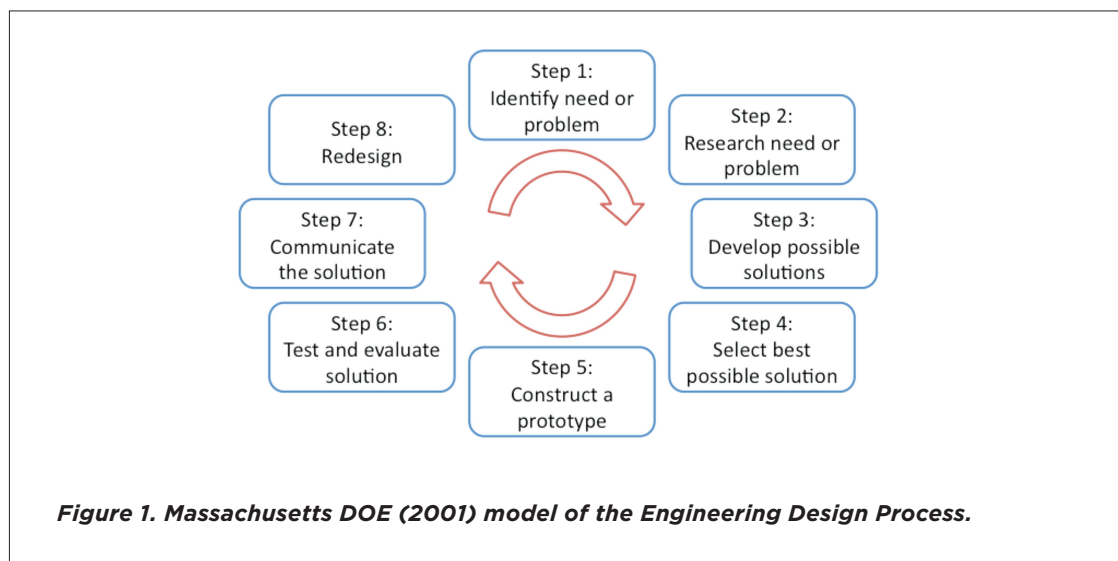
Step 1:
Identify need or problem

Step 2:
Research need or problem

Step 3:
Develop possible solutions

Step 4:
Select best possible solution

Step 5:
Construct a prototype

Step 6:
Test and evaluate solution

Step 7:
Communicate the solution

Step 8:
Redesign

Figure 1. Massachusetts DOE (2001) model of the Engineering Design Process.